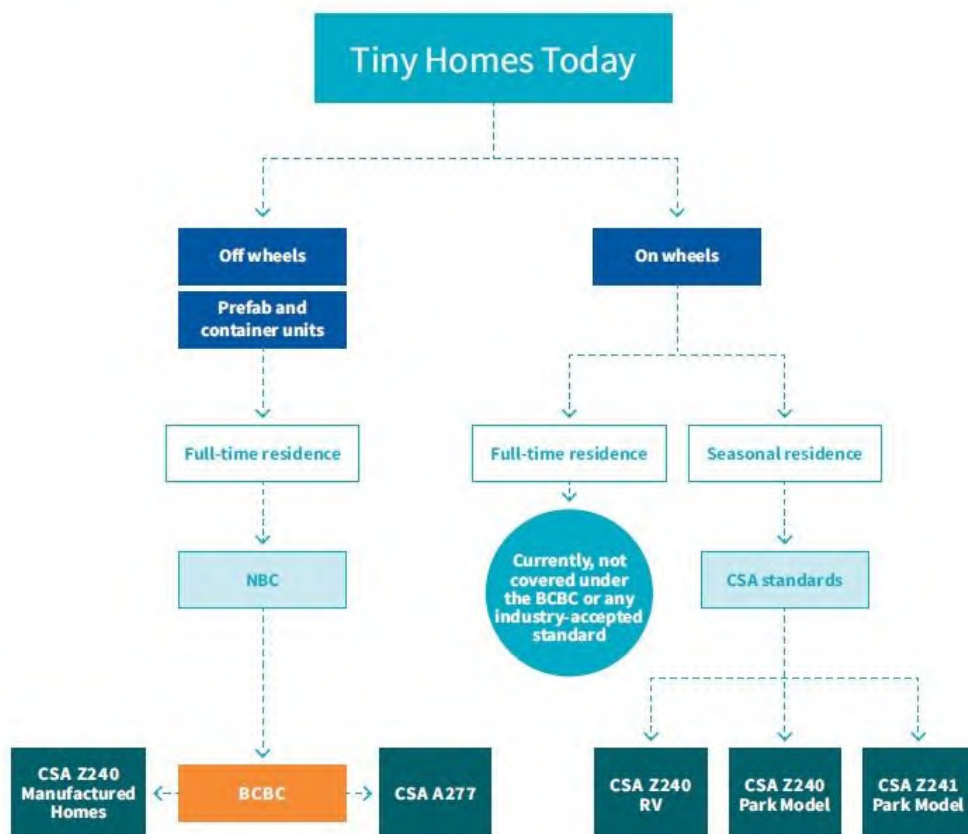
Tiny Homes Today

Off wheels

Prefab and container units

Full-time residence

NBC

CSA Z240 Manufactured Homes

BCBC

CSA A277

On wheels

Full-time residence

Currently, not covered under the BCBC or any industry-accepted standard

Seasonal residence

CSA standards

CSA Z240 RV

CSA Z240 Park Model

CSA Z241 Park Model